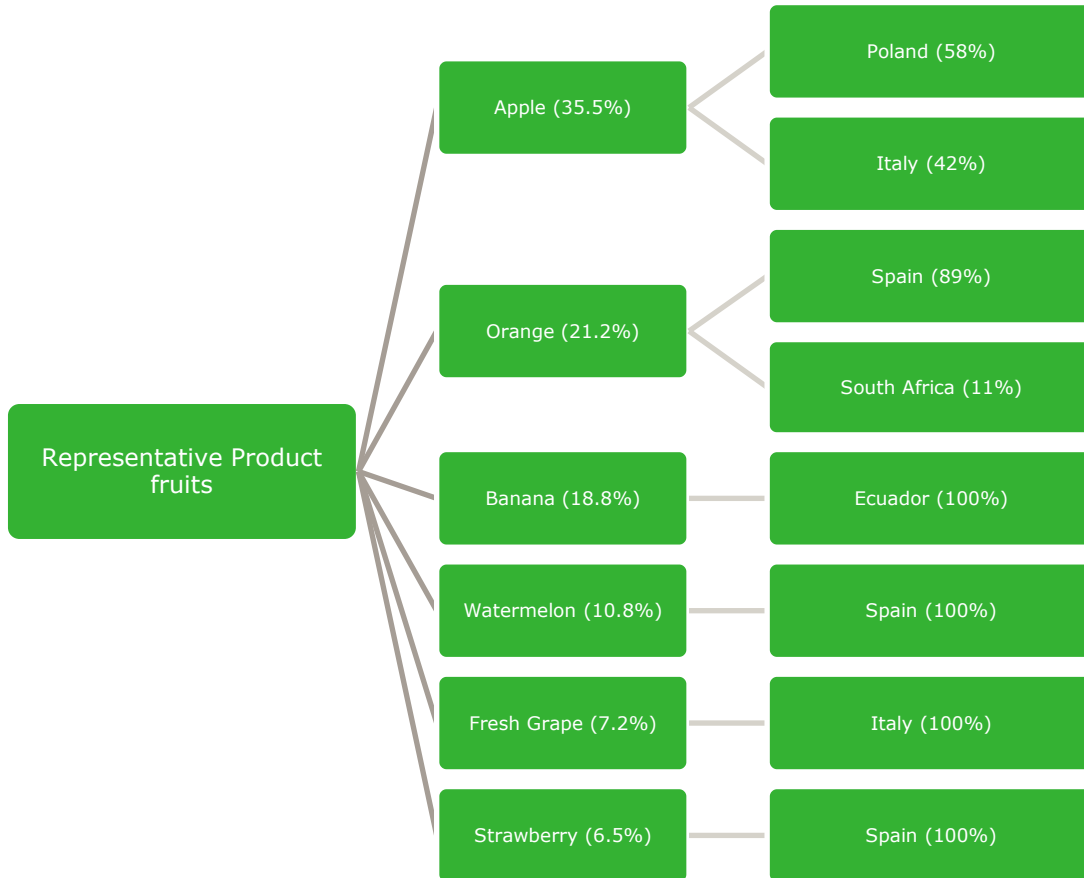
Representative Product fruits

Apple (35.5%)

Poland (58%)

Italy (42%)

Orange (21.2%)

Spain (89%)

South Africa (11%)

Banana (18.8%)

Ecuador (100%)

Watermelon (10.8%)

Spain (100%)

Fresh Grape (7.2%)

Italy (100%)

Strawberry (6.5%)

Spain (100%)